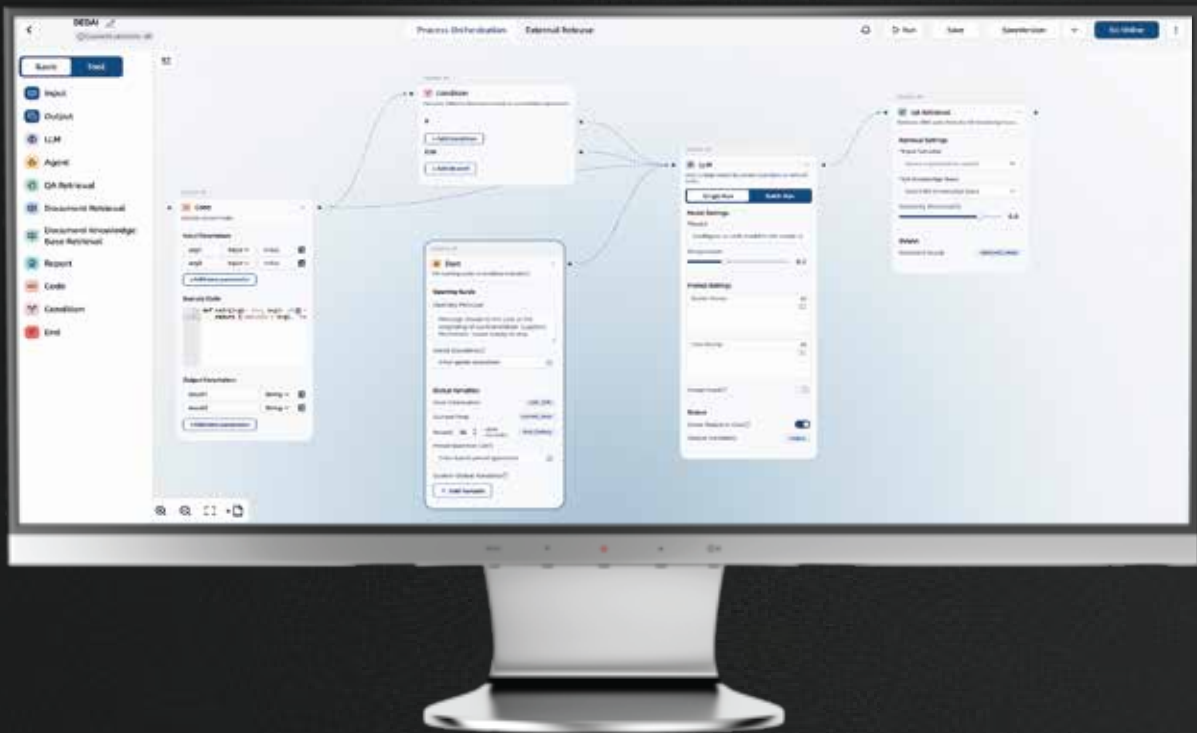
DEDAI
Process Orchestration External Release
Run Save Go Online
Basic Tool
Input
Output
LLM
Agent
QA Retrieval
Document Retrieval
Document Knowledge Base Retrieval
Report
Code
Condition
End
Code
Input Variables
+ Add Input Variable
Execute Code
Output Variables
+ Add Output Variable
Condition
+ Add Condition
+ Add Branch
Start
Opening Guide
Global Variables
+ Add Variable
LLM
Single Run Batch Run
Model Settings
Prompt Settings
Output
QA Retrieval
Retrieval Settings
Output
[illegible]